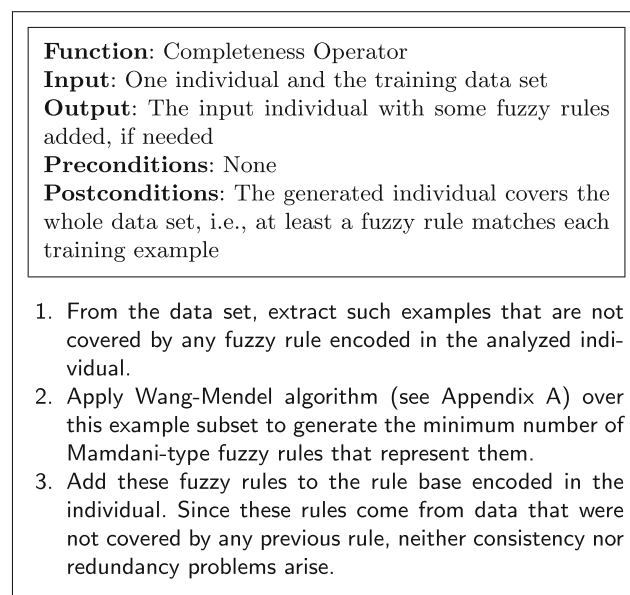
**Function**: Completeness Operator
**Input**: One individual and the training data set
**Output**: The input individual with some fuzzy rules added, if needed
**Preconditions**: None
**Postconditions**: The generated individual covers the whole data set, i.e., at least a fuzzy rule matches each training example

1. From the data set, extract such examples that are not covered by any fuzzy rule encoded in the analyzed individual.
2. Apply Wang-Mendel algorithm (see Appendix A) over this example subset to generate the minimum number of Mamdani-type fuzzy rules that represent them.
3. Add these fuzzy rules to the rule base encoded in the individual. Since these rules come from data that were not covered by any previous rule, neither consistency nor redundancy problems arise.